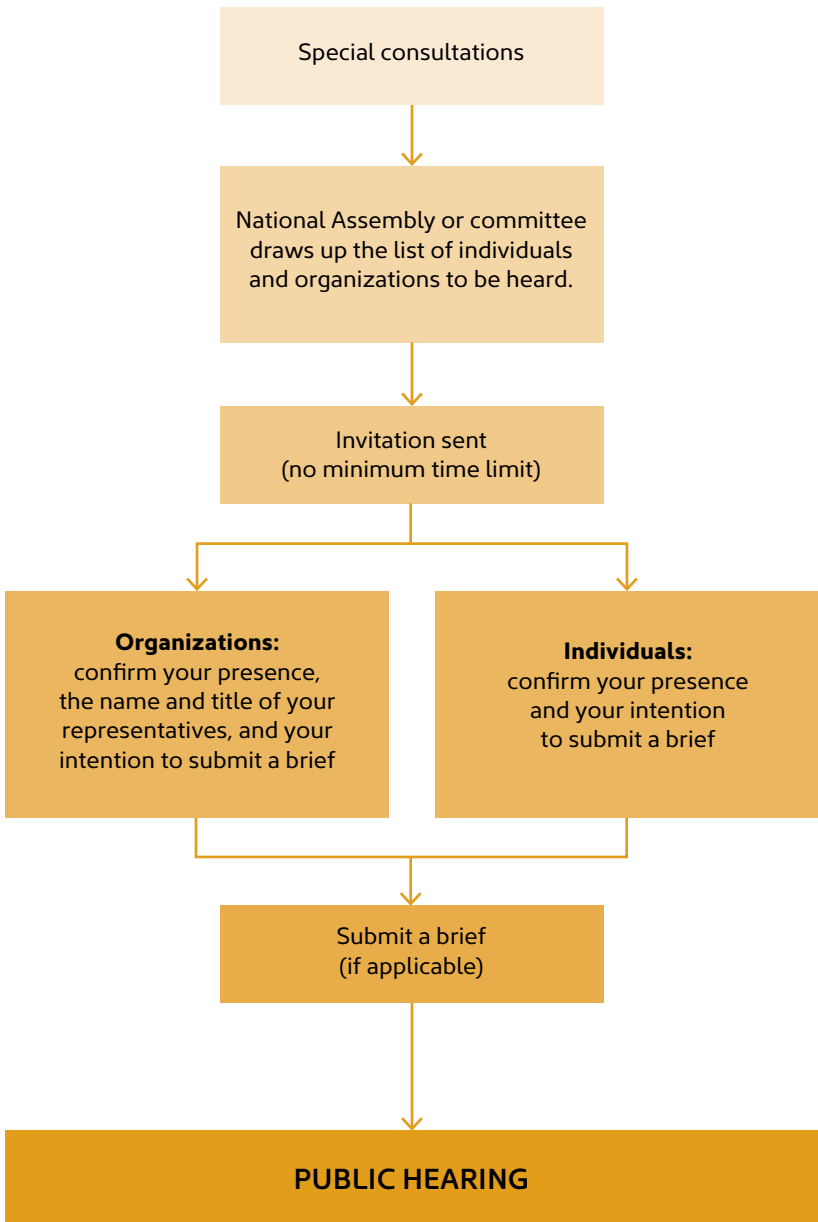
Special consultations

National Assembly or committee draws up the list of individuals and organizations to be heard.

Invitation sent
(no minimum time limit)

**Organizations:**
confirm your presence, the name and title of your representatives, and your intention to submit a brief

**Individuals:**
confirm your presence and your intention to submit a brief

Submit a brief
(if applicable)

PUBLIC HEARING